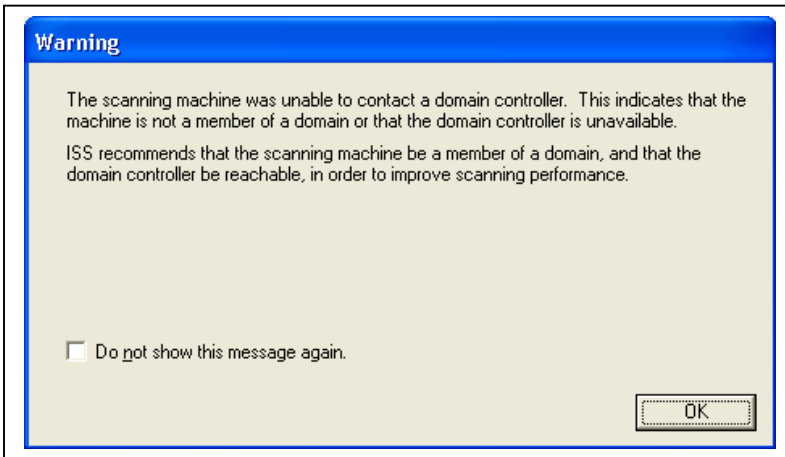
Warning

The scanning machine was unable to contact a domain controller. This indicates that the machine is not a member of a domain or that the domain controller is unavailable.

ISS recommends that the scanning machine be a member of a domain, and that the domain controller be reachable, in order to improve scanning performance.

Do not show this message again.

OK